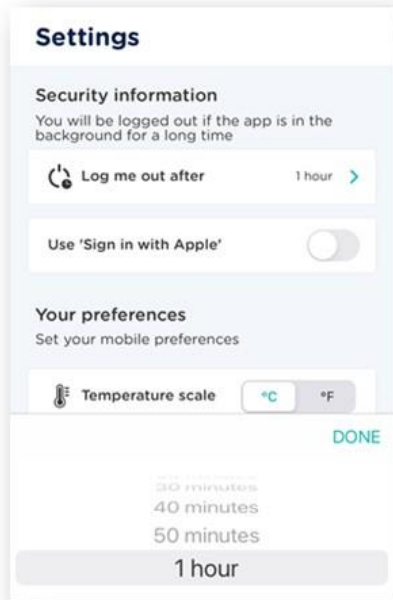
Settings

Security information
You will be logged out if the app is in the background for a long time

Log me out after 1 hour

Use 'Sign in with Apple'

Your preferences
Set your mobile preferences

Temperature scale °C °F

DONE

30 minutes
40 minutes
50 minutes
1 hour